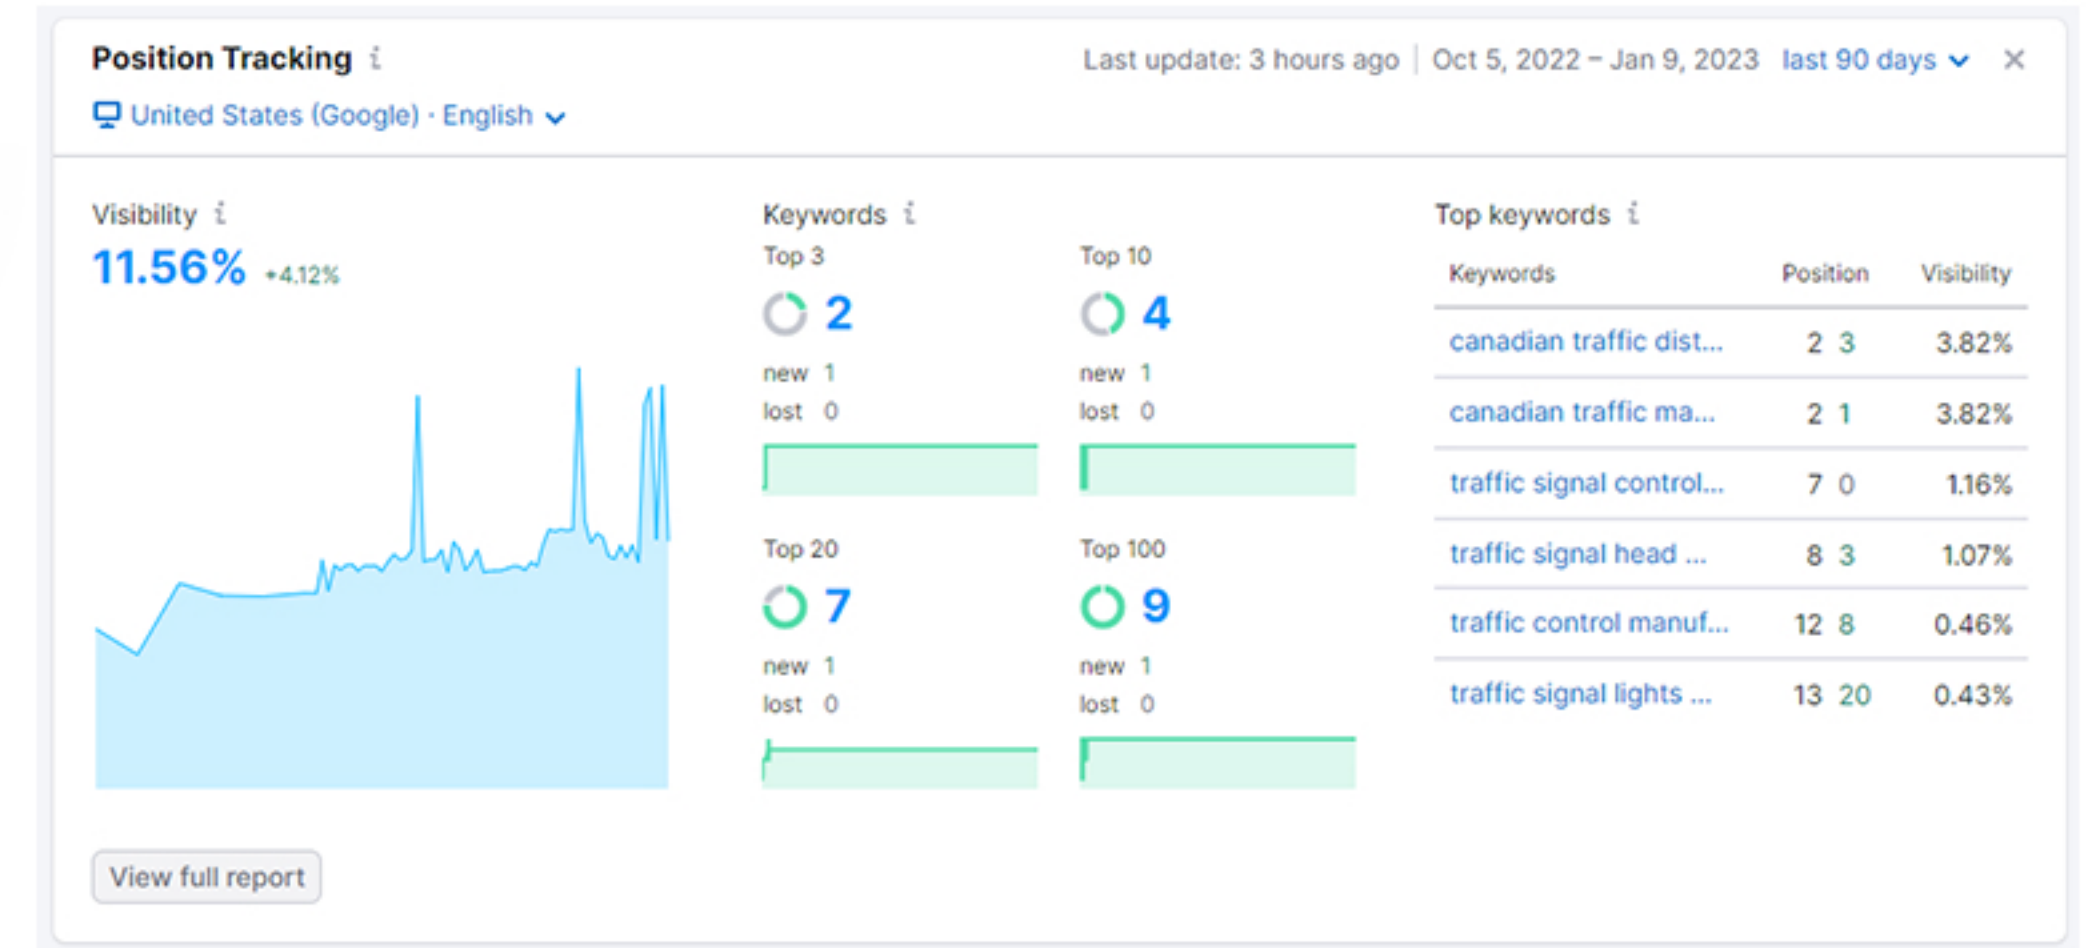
Position Tracking i

United States (Google) · English

Last update: 3 hours ago | Oct 5, 2022 – Jan 9, 2023 last 90 days

Visibility i
11.56% +4.12%

Keywords i

Top 3
2
new 1
lost 0

Top 10
4
new 1
lost 0

Top 20
7
new 1
lost 0

Top 100
9
new 1
lost 0

Top keywords i

| Keywords | Position | | Visibility |
|---|---|---|---|
| canadian traffic dist... | 2 | 3 | 3.82% |
| canadian traffic ma... | 2 | 1 | 3.82% |
| traffic signal control... | 7 | 0 | 1.16% |
| traffic signal head ... | 8 | 3 | 1.07% |
| traffic control manuf... | 12 | 8 | 0.46% |
| traffic signal lights ... | 13 | 20 | 0.43% |

View full report